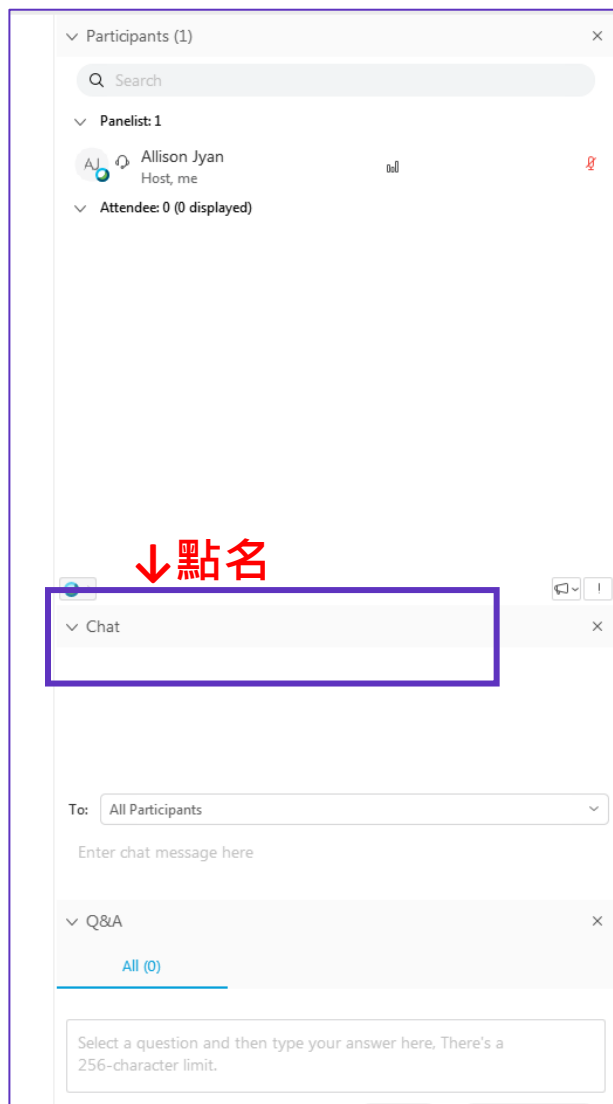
Participants (1)

Search

Panelist: 1

AJ

Allison Jyan
Host, me

Attendee: 0 (0 displayed)

↓點名

!

Chat

To: All Participants

Enter chat message here

Q&A

All (0)

Select a question and then type your answer here. There's a 256-character limit.